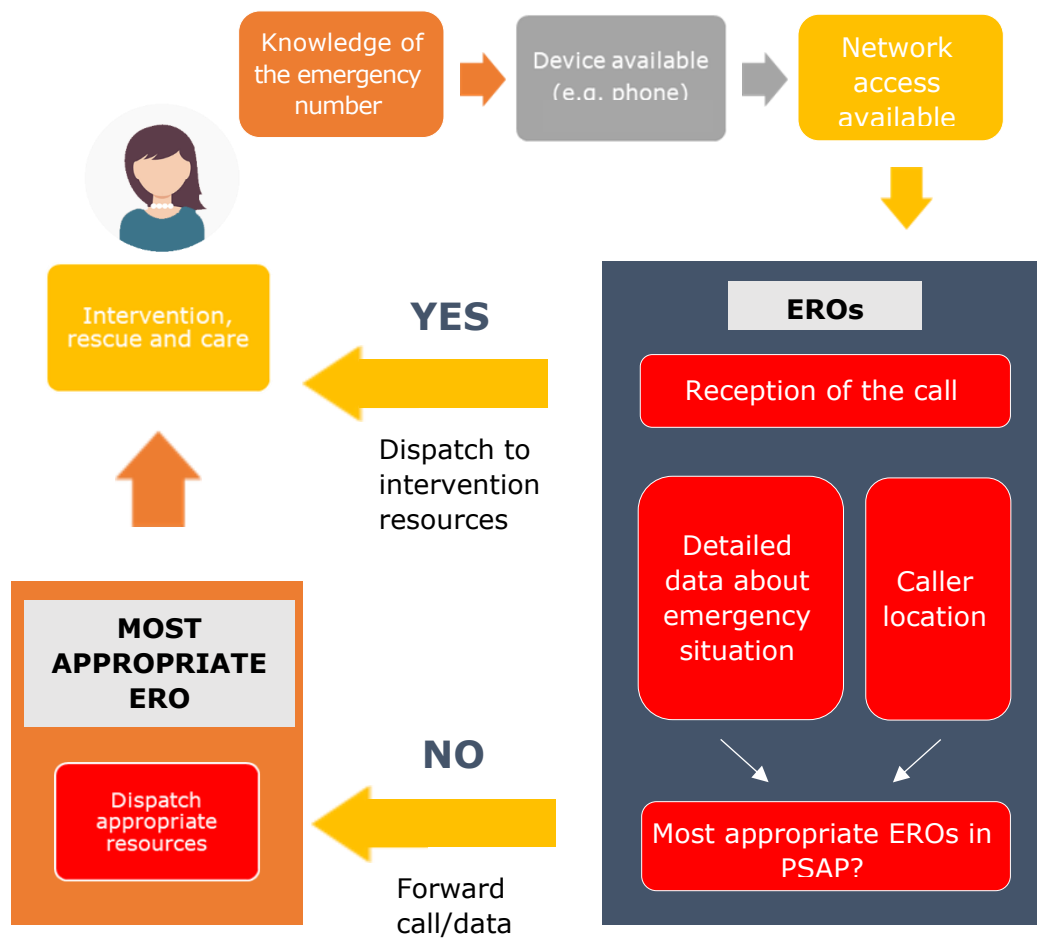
Knowledge of the emergency number

Device available (e.g. phone)

Network access available

EROs

Reception of the call

Detailed data about emergency situation

Caller location

Most appropriate EROs in PSAP?

YES

Dispatch to intervention resources

Intervention, rescue and care

NO

Forward call/data

MOST APPROPRIATE ERO

Dispatch appropriate resources